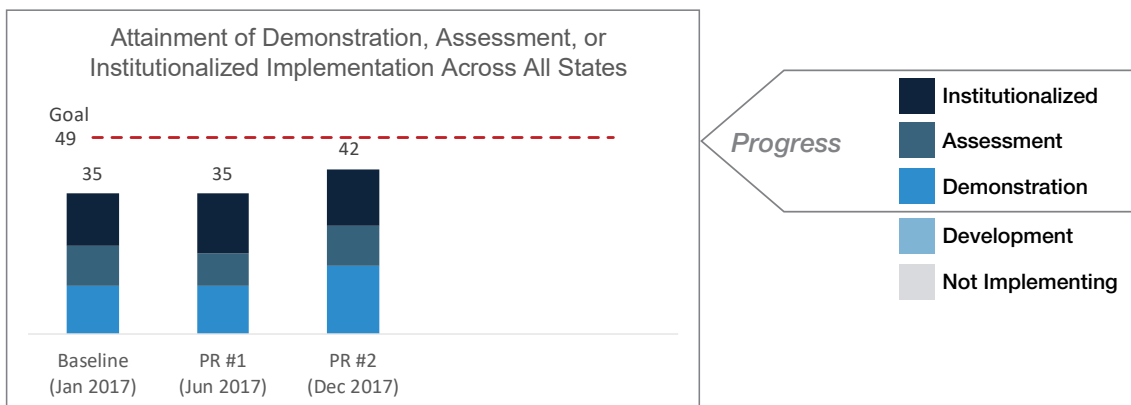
Attainment of Demonstration, Assessment, or Institutionalized Implementation Across All States

Goal
49

35
35
42

Baseline
(Jan 2017)

PR #1
(Jun 2017)

PR #2
(Dec 2017)

Progress

Institutionalized
Assessment
Demonstration
Development
Not Implementing